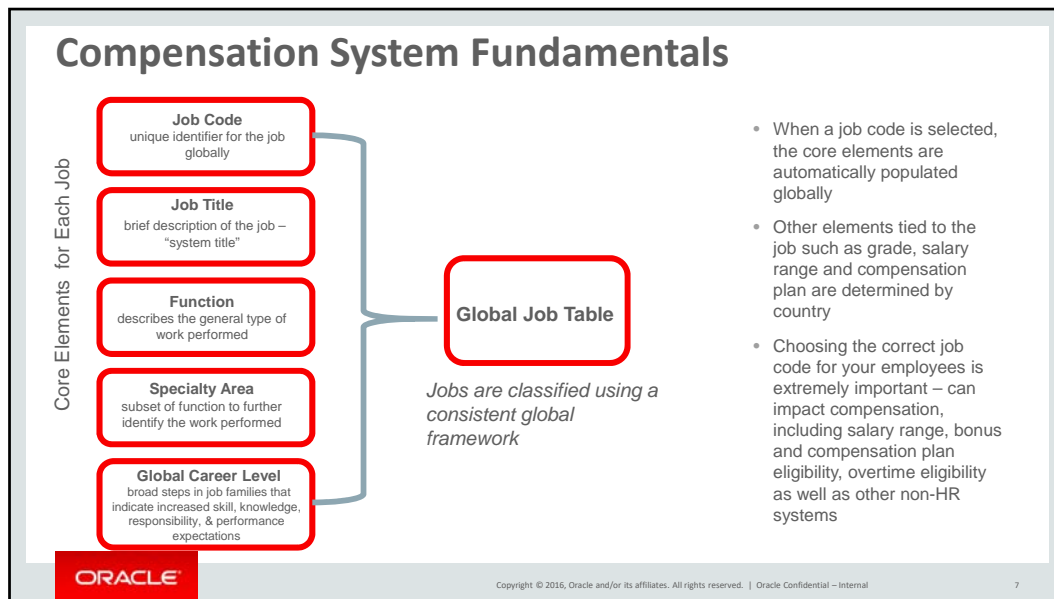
Compensation System Fundamentals

Core Elements for Each Job

Job Code
unique identifier for the job globally

Job Title
brief description of the job – "system title"

Function
describes the general type of work performed

Specialty Area
subset of function to further identify the work performed

Global Career Level
broad steps in job families that indicate increased skill, knowledge, responsibility, & performance expectations

Global Job Table

Jobs are classified using a consistent global framework

• When a job code is selected, the core elements are automatically populated globally

• Other elements tied to the job such as grade, salary range and compensation plan are determined by country

• Choosing the correct job code for your employees is extremely important – can impact compensation, including salary range, bonus and compensation plan eligibility, overtime eligibility as well as other non-HR systems

ORACLE

Copyright © 2016, Oracle and/or its affiliates. All rights reserved. | Oracle Confidential – Internal

7